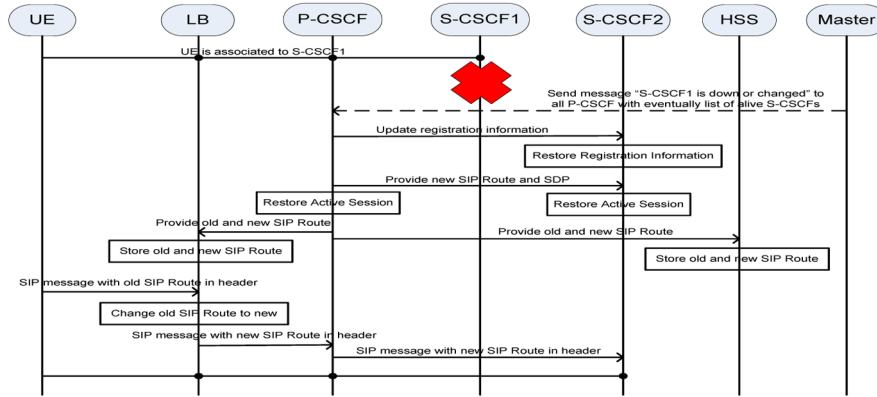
UE

LB

P-CSCF

S-CSCF1

S-CSCF2

HSS

Master

UE is associated to S-CSCF1

Send message “S-CSCF1 is down or changed” to all P-CSCF with eventually list of alive S-CSCFs

Update registration information

Restore Registration Information

Provide new SIP Route and SDP

Restore Active Session

Restore Active Session

Provide old and new SIP Route

Provide old and new SIP Route

Store old and new SIP Route

Store old and new SIP Route

SIP message with old SIP Route in header

Change old SIP Route to new

SIP message with new SIP Route in header

SIP message with new SIP Route in header